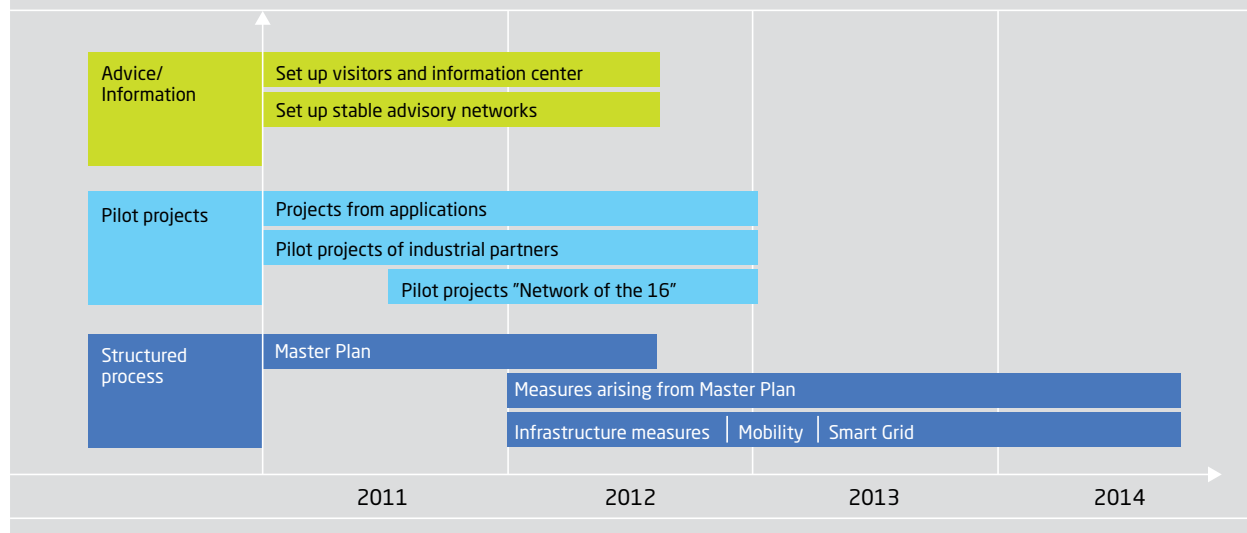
Advice/ Information

Set up visitors and information center

Set up stable advisory networks

Pilot projects

Projects from applications

Pilot projects of industrial partners

Pilot projects "Network of the 16"

Structured process

Master Plan

Measures arising from Master Plan

Infrastructure measures | Mobility | Smart Grid

2011

2012

2013

2014